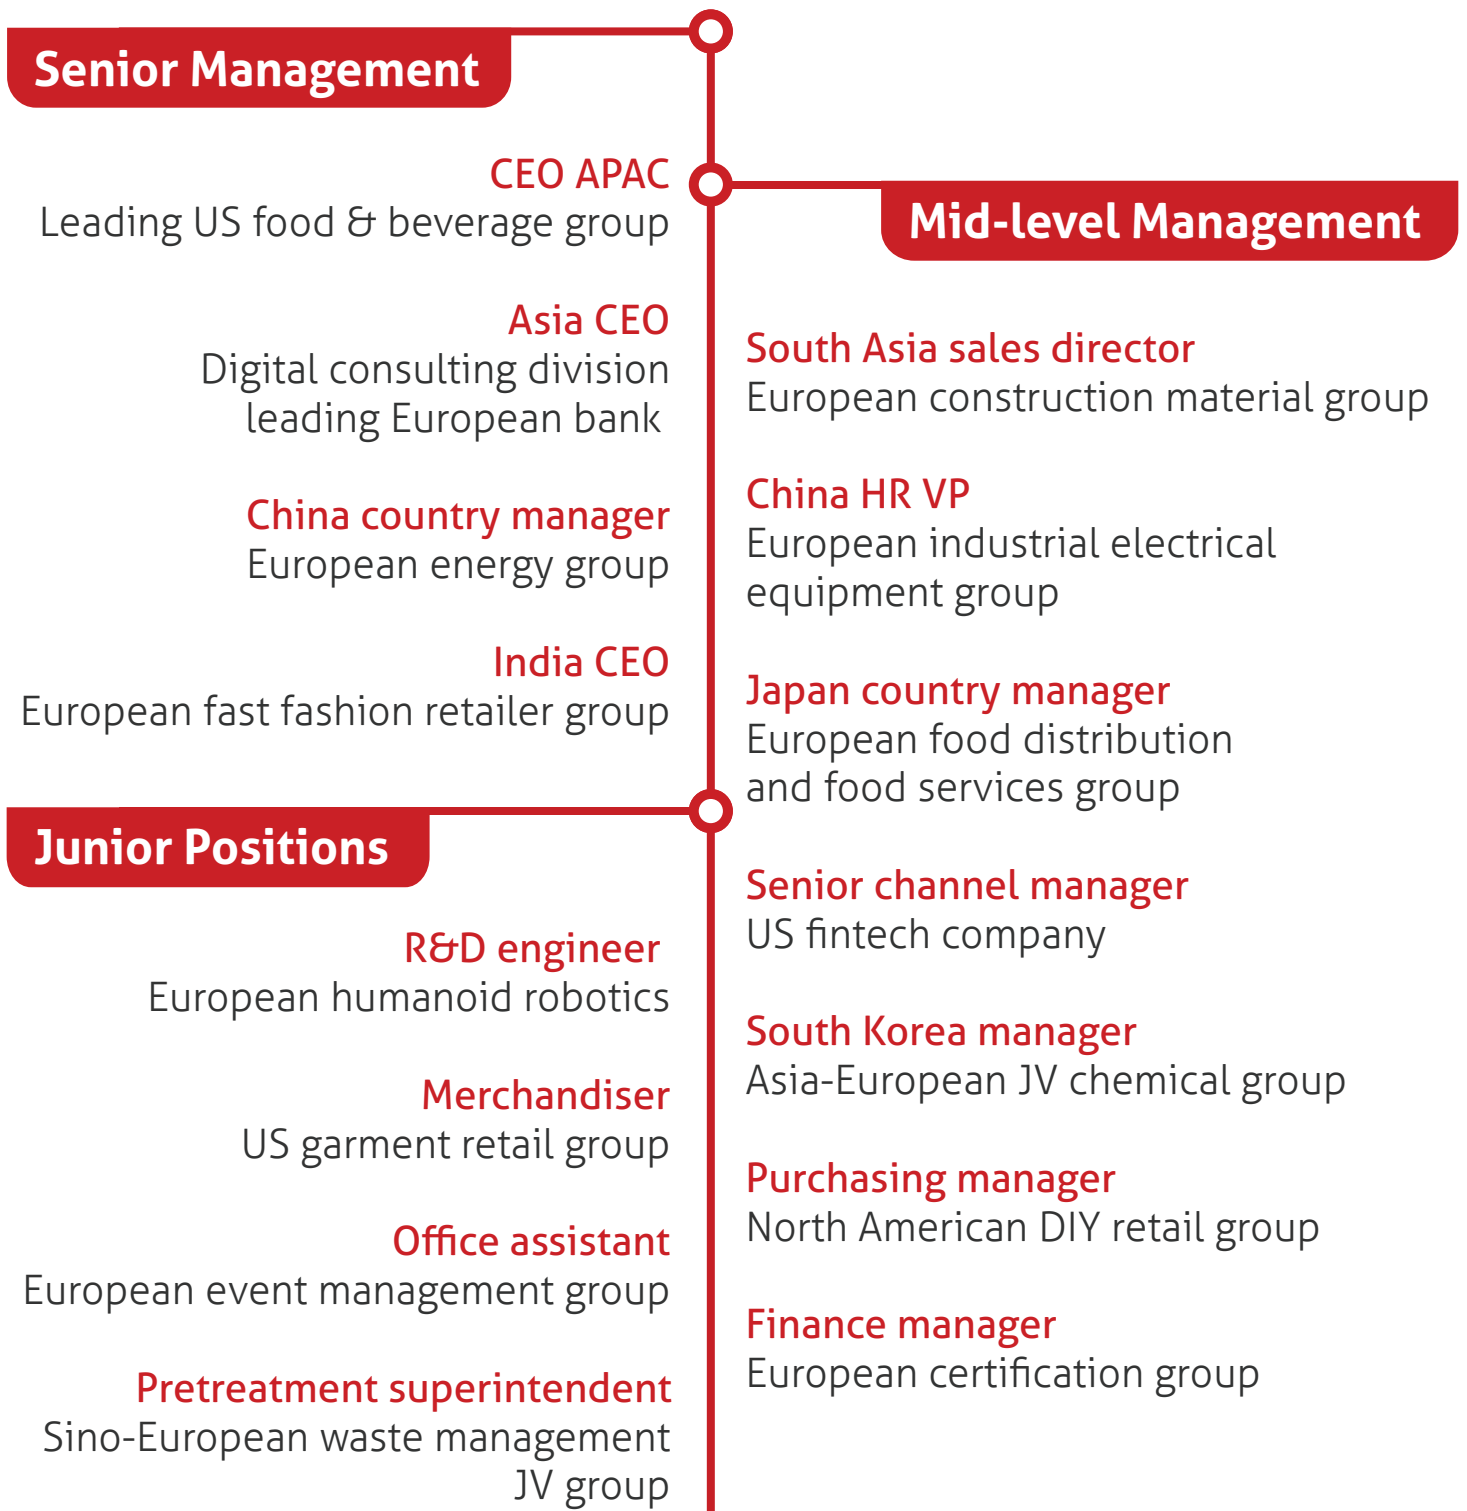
Senior Management

CEO APAC
Leading US food & beverage group

Asia CEO
Digital consulting division leading European bank

China country manager
European energy group

India CEO
European fast fashion retailer group

Mid-level Management

South Asia sales director
European construction material group

China HR VP
European industrial electrical equipment group

Japan country manager
European food distribution and food services group

Senior channel manager
US fintech company

South Korea manager
Asia-European JV chemical group

Purchasing manager
North American DIY retail group

Finance manager
European certification group

Junior Positions

R&D engineer
European humanoid robotics

Merchandiser
US garment retail group

Office assistant
European event management group

Pretreatment superintendent
Sino-European waste management JV group